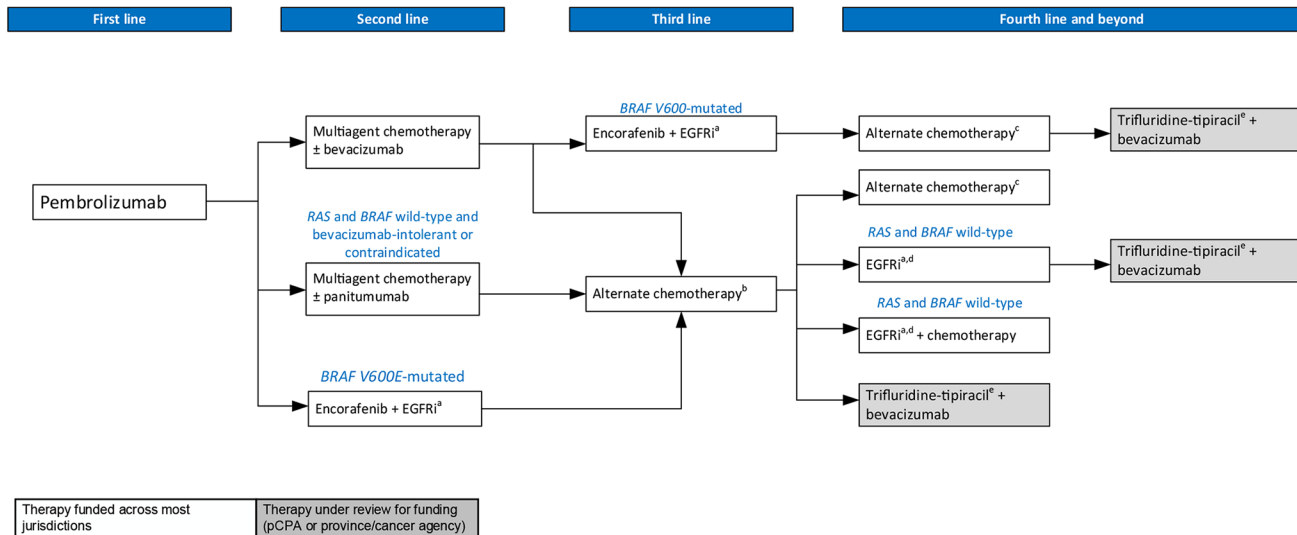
First line

Second line

Third line

Fourth line and beyond

Pembrolizumab

Multiagent chemotherapy ± bevacizumab

*BRAF V600*-mutated

Encorafenib + EGFRi$^{a}$

Alternate chemotherapy$^{c}$

Trifluridine-tipiracil$^{e}$ + bevacizumab

*RAS* and *BRAF* wild-type and bevacizumab-intolerant or contraindicated

Multiagent chemotherapy ± panitumumab

Alternate chemotherapy$^{b}$

Alternate chemotherapy$^{c}$

*RAS* and *BRAF* wild-type

EGFRi$^{a,d}$

Trifluridine-tipiracil$^{e}$ + bevacizumab

*RAS* and *BRAF* wild-type

EGFRi$^{a,d}$ + chemotherapy

*BRAF V600E*-mutated

Encorafenib + EGFRi$^{a}$

Trifluridine-tipiracil$^{e}$ + bevacizumab

| Therapy funded across most jurisdictions | Therapy under review for funding (pCPA or province/cancer agency) |
|---|---|